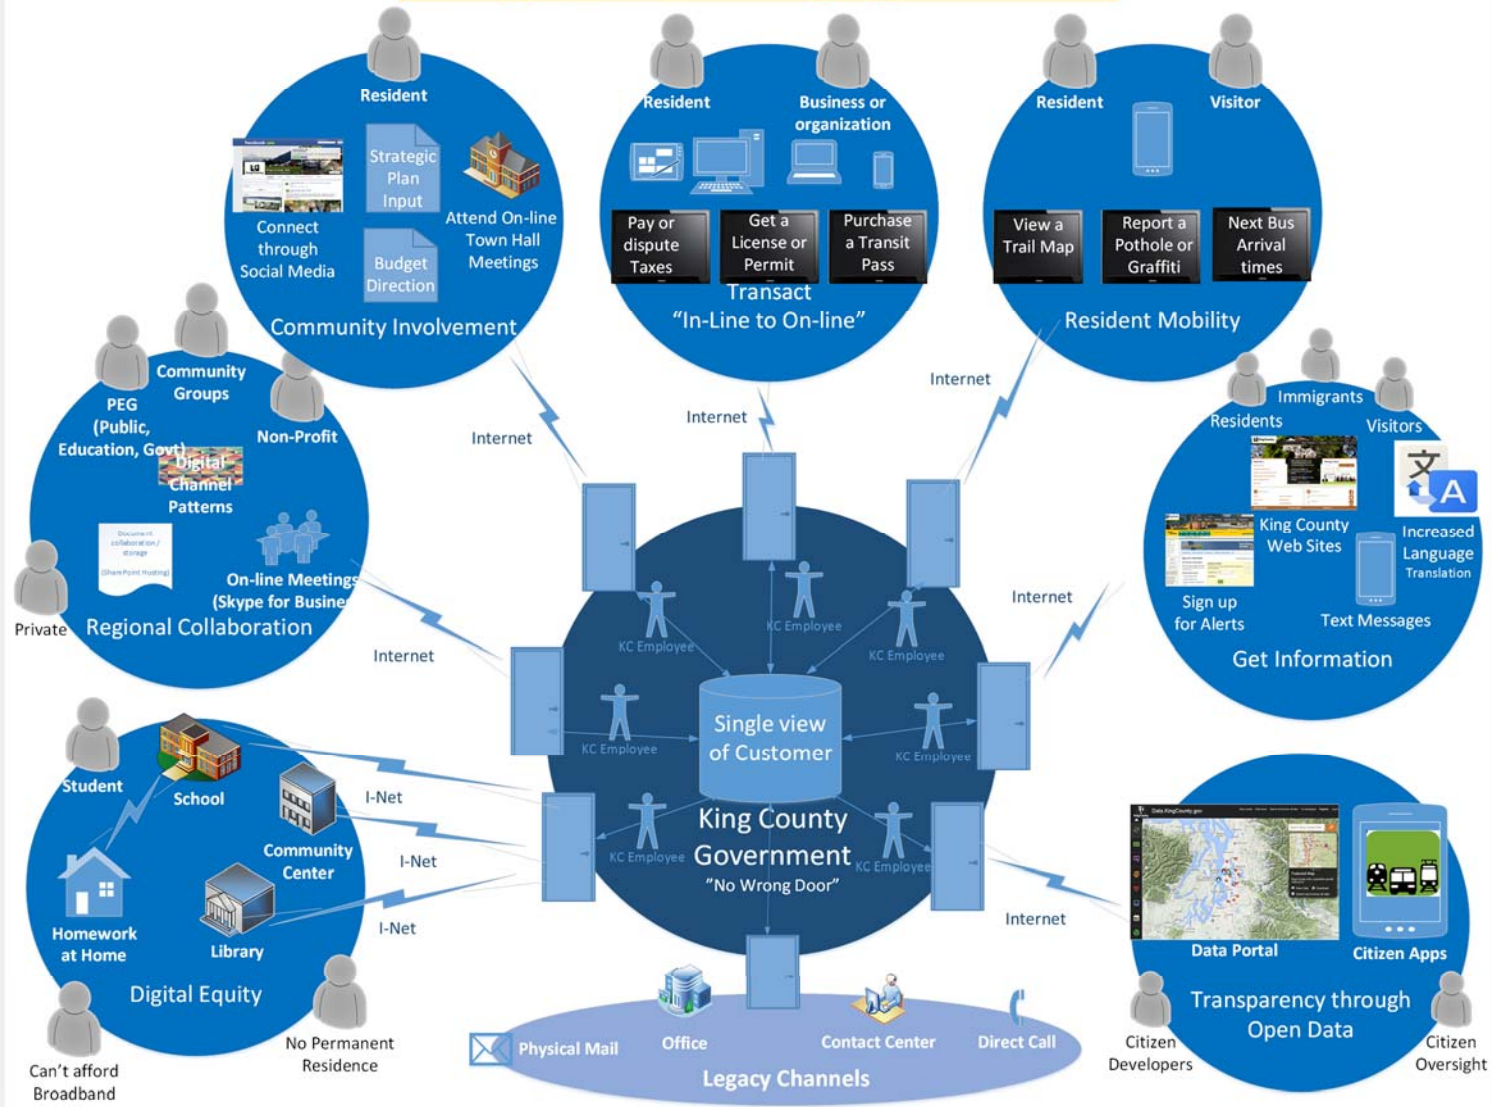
Resident
Connect through Social Media
Strategic Plan Input
Budget Direction
Attend On-line Town Hall Meetings
Community Involvement

Resident
Business or organization
Pay or dispute Taxes
Get a License or Permit
Purchase a Transit Pass
Transact
"In-Line to On-line"

Resident
Visitor
View a Trail Map
Report a Pothole or Graffiti
Next Bus Arrival times
Resident Mobility

Community Groups
PEG (Public, Education, Govt)
Non-Profit
Digital Channel Patterns
On-line Meetings (Skype for Busine
Private
Regional Collaboration

Internet
Internet
Internet
Internet
Internet

Immigrants
Residents
Visitors
King County Web Sites
Increased Language Translation
Sign up for Alerts
Text Messages
Get Information

KC Employee
KC Employee
KC Employee
KC Employee
KC Employee
KC Employee
KC Employee
Single view of Customer
King County Government
"No Wrong Door"

Student
School
Community Center
Homework at Home
Library
I-Net
I-Net
I-Net
Digital Equity
Can't afford Broadband
No Permanent Residence

Physical Mail
Office
Contact Center
Direct Call
Legacy Channels

Internet
Data Portal
Citizen Apps
Transparency through Open Data
Citizen Developers
Citizen Oversight